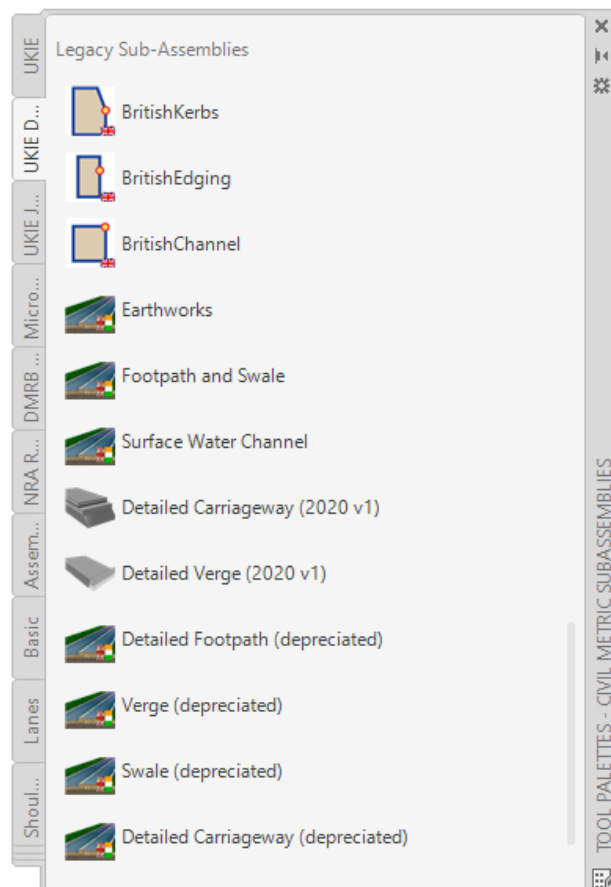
UKIE
UKIE D...
UKIE J...
Micro...
DMRB ...
NRA R...
Assem...
Basic
Lanes
Shoul...

Legacy Sub-Assemblies

BritishKerbs

BritishEdging

BritishChannel

Earthworks

Footpath and Swale

Surface Water Channel

Detailed Carriageway (2020 v1)

Detailed Verge (2020 v1)

Detailed Footpath (depreciated)

Verge (depreciated)

Swale (depreciated)

Detailed Carriageway (depreciated)

TOOL PALETTES - CIVIL METRIC SUBASSEMBLIES